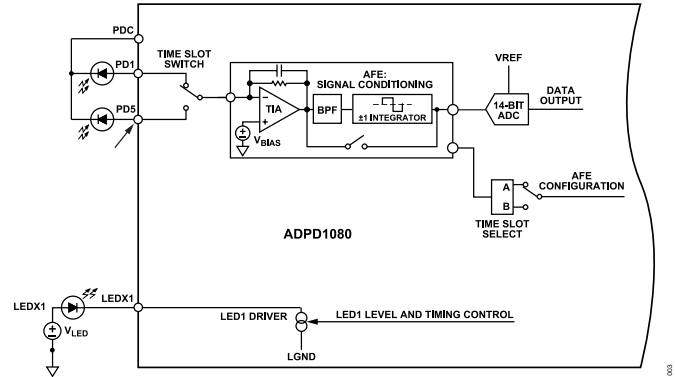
PDC

PD1

PD5

TIME SLOT SWITCH

AFE: SIGNAL CONDITIONING

TIA

BPF

±1 INTEGRATOR

$V_{BIAS}$

VREF

14-BIT ADC

DATA OUTPUT

AFE CONFIGURATION

A

B

TIME SLOT SELECT

ADPD1080

LEDX1

LEDX1

$V_{LED}$

LED1 DRIVER

LED1 LEVEL AND TIMING CONTROL

LGND

003